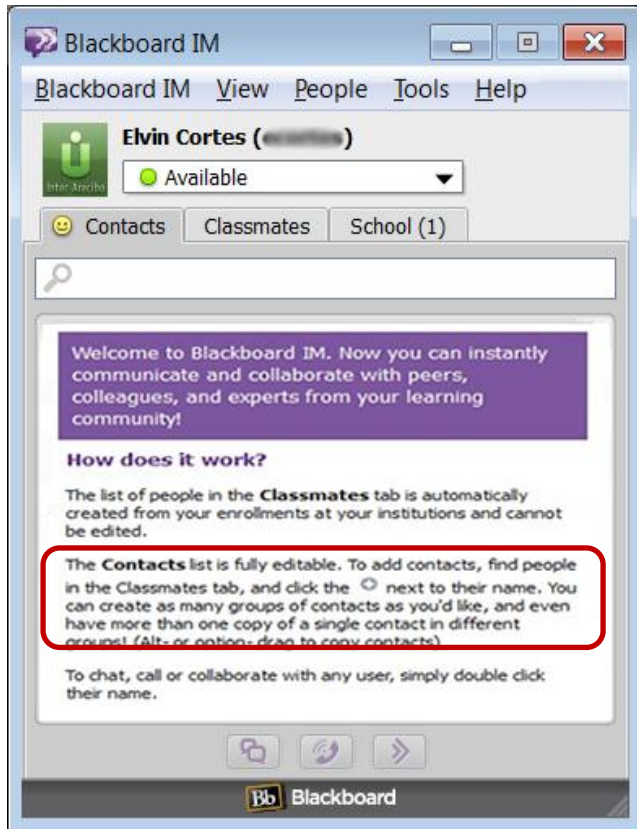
Blackboard IM

Blackboard IM View People Tools Help

Inter Arecibo

Elvin Cortes ([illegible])

Available

Contacts Classmates School (1)

Welcome to Blackboard IM. Now you can instantly communicate and collaborate with peers, colleagues, and experts from your learning community!

How does it work?

The list of people in the **Classmates** tab is automatically created from your enrollments at your institutions and cannot be edited.

The **Contacts** list is fully editable. To add contacts, find people in the Classmates tab, and click the next to their name. You can create as many groups of contacts as you'd like, and even have more than one copy of a single contact in different groups! (Alt- or option- drag to copy contacts)

To chat, call or collaborate with any user, simply double click their name.

Bb Blackboard